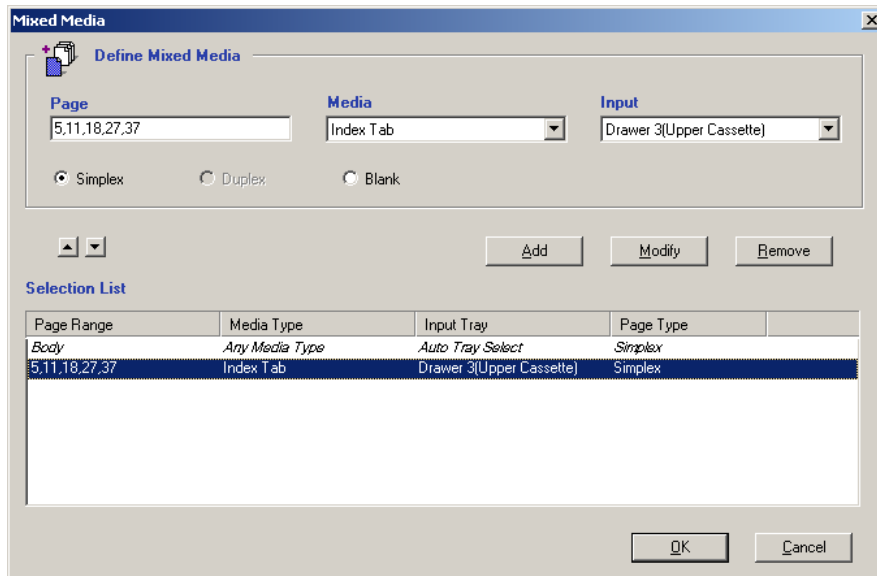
Mixed Media

Define Mixed Media

Page
5,11,18,27,37

Media
Index Tab

Input
Drawer 3(Upper Cassette)

Simplex
Duplex
Blank

Add
Modify
Remove

Selection List

| Page Range | Media Type | Input Tray | Page Type |
|---|---|---|---|
| Body | Any Media Type | Auto Tray Select | Simplex |
| 5,11,18,27,37 | Index Tab | Drawer 3(Upper Cassette) | Simplex |

OK
Cancel